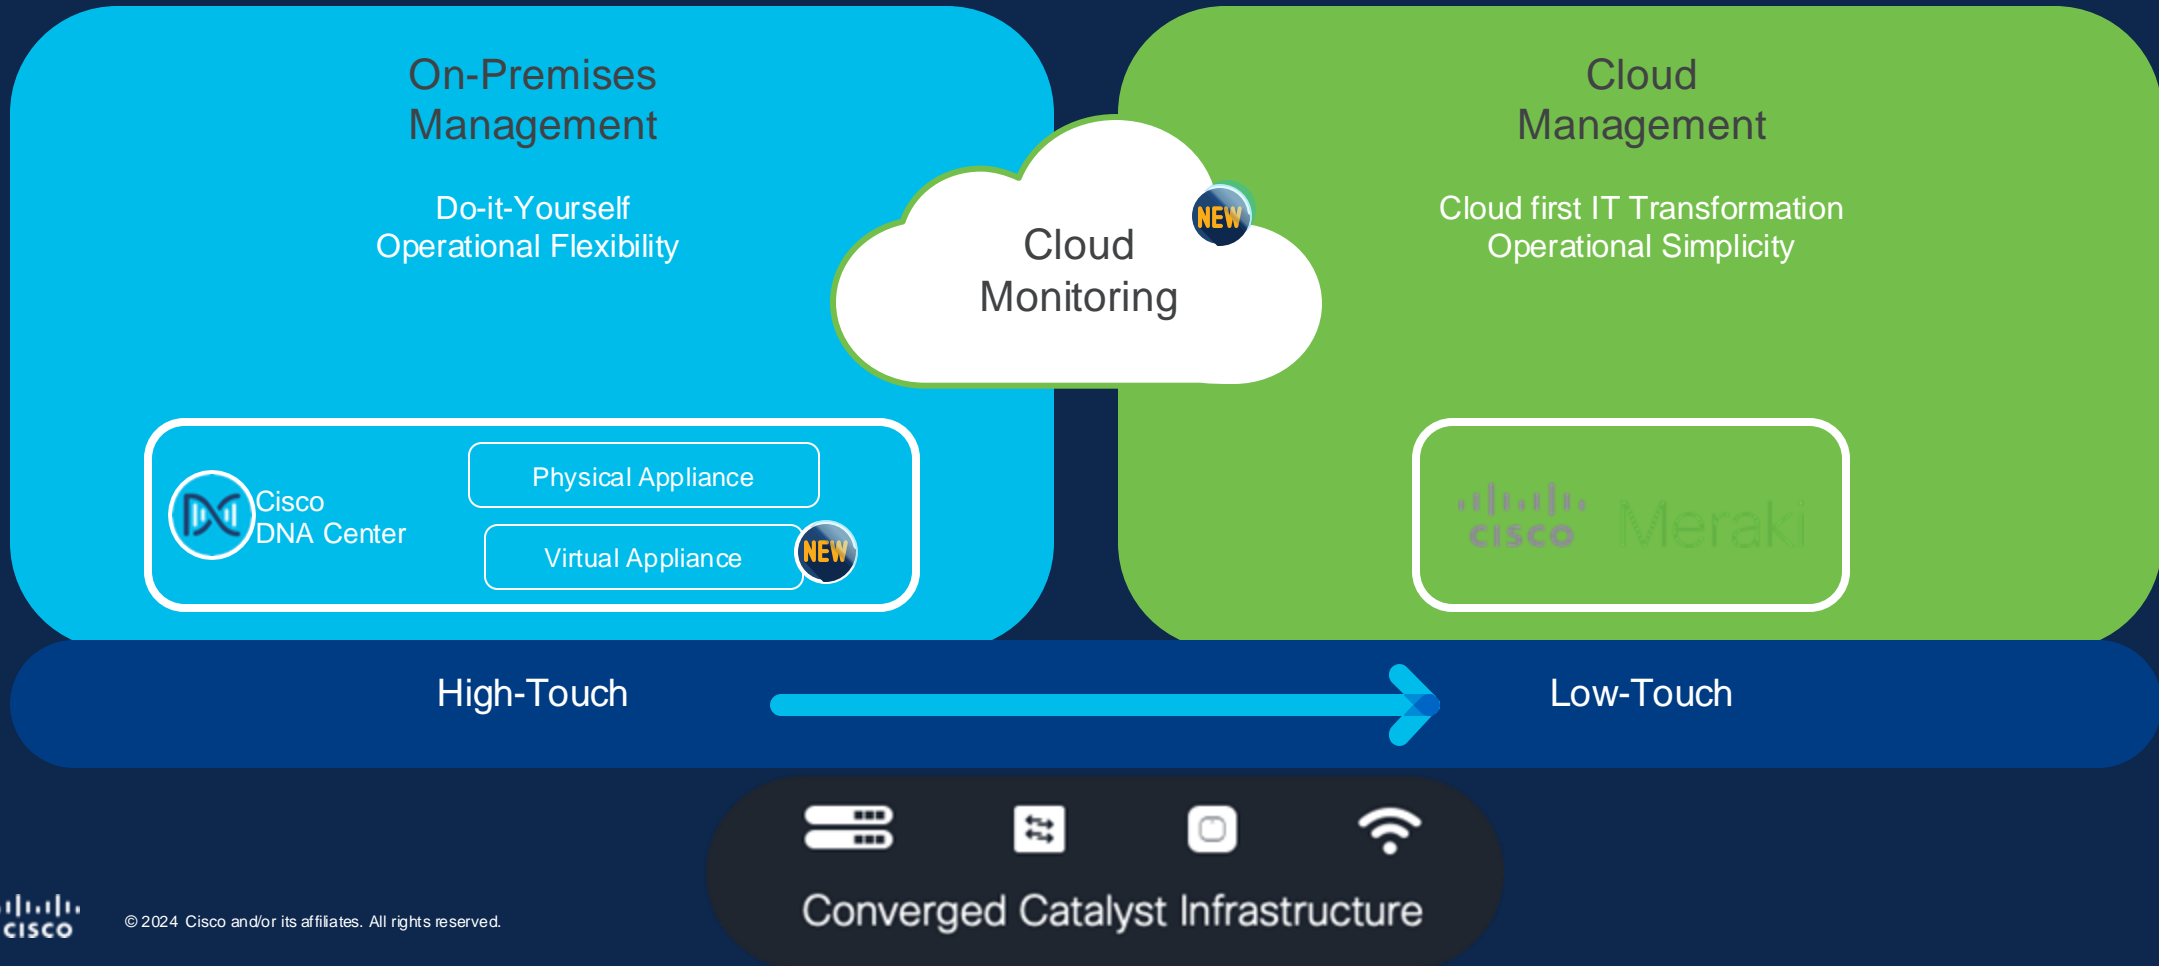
On-Premises Management

Do-it-Yourself
Operational Flexibility

Cloud Monitoring

NEW

Cloud Management

Cloud first IT Transformation
Operational Simplicity

Cisco DNA Center

Physical Appliance

Virtual Appliance

NEW

cisco Meraki

High-Touch

Low-Touch

Converged Catalyst Infrastructure

cisco

© 2024 Cisco and/or its affiliates. All rights reserved.